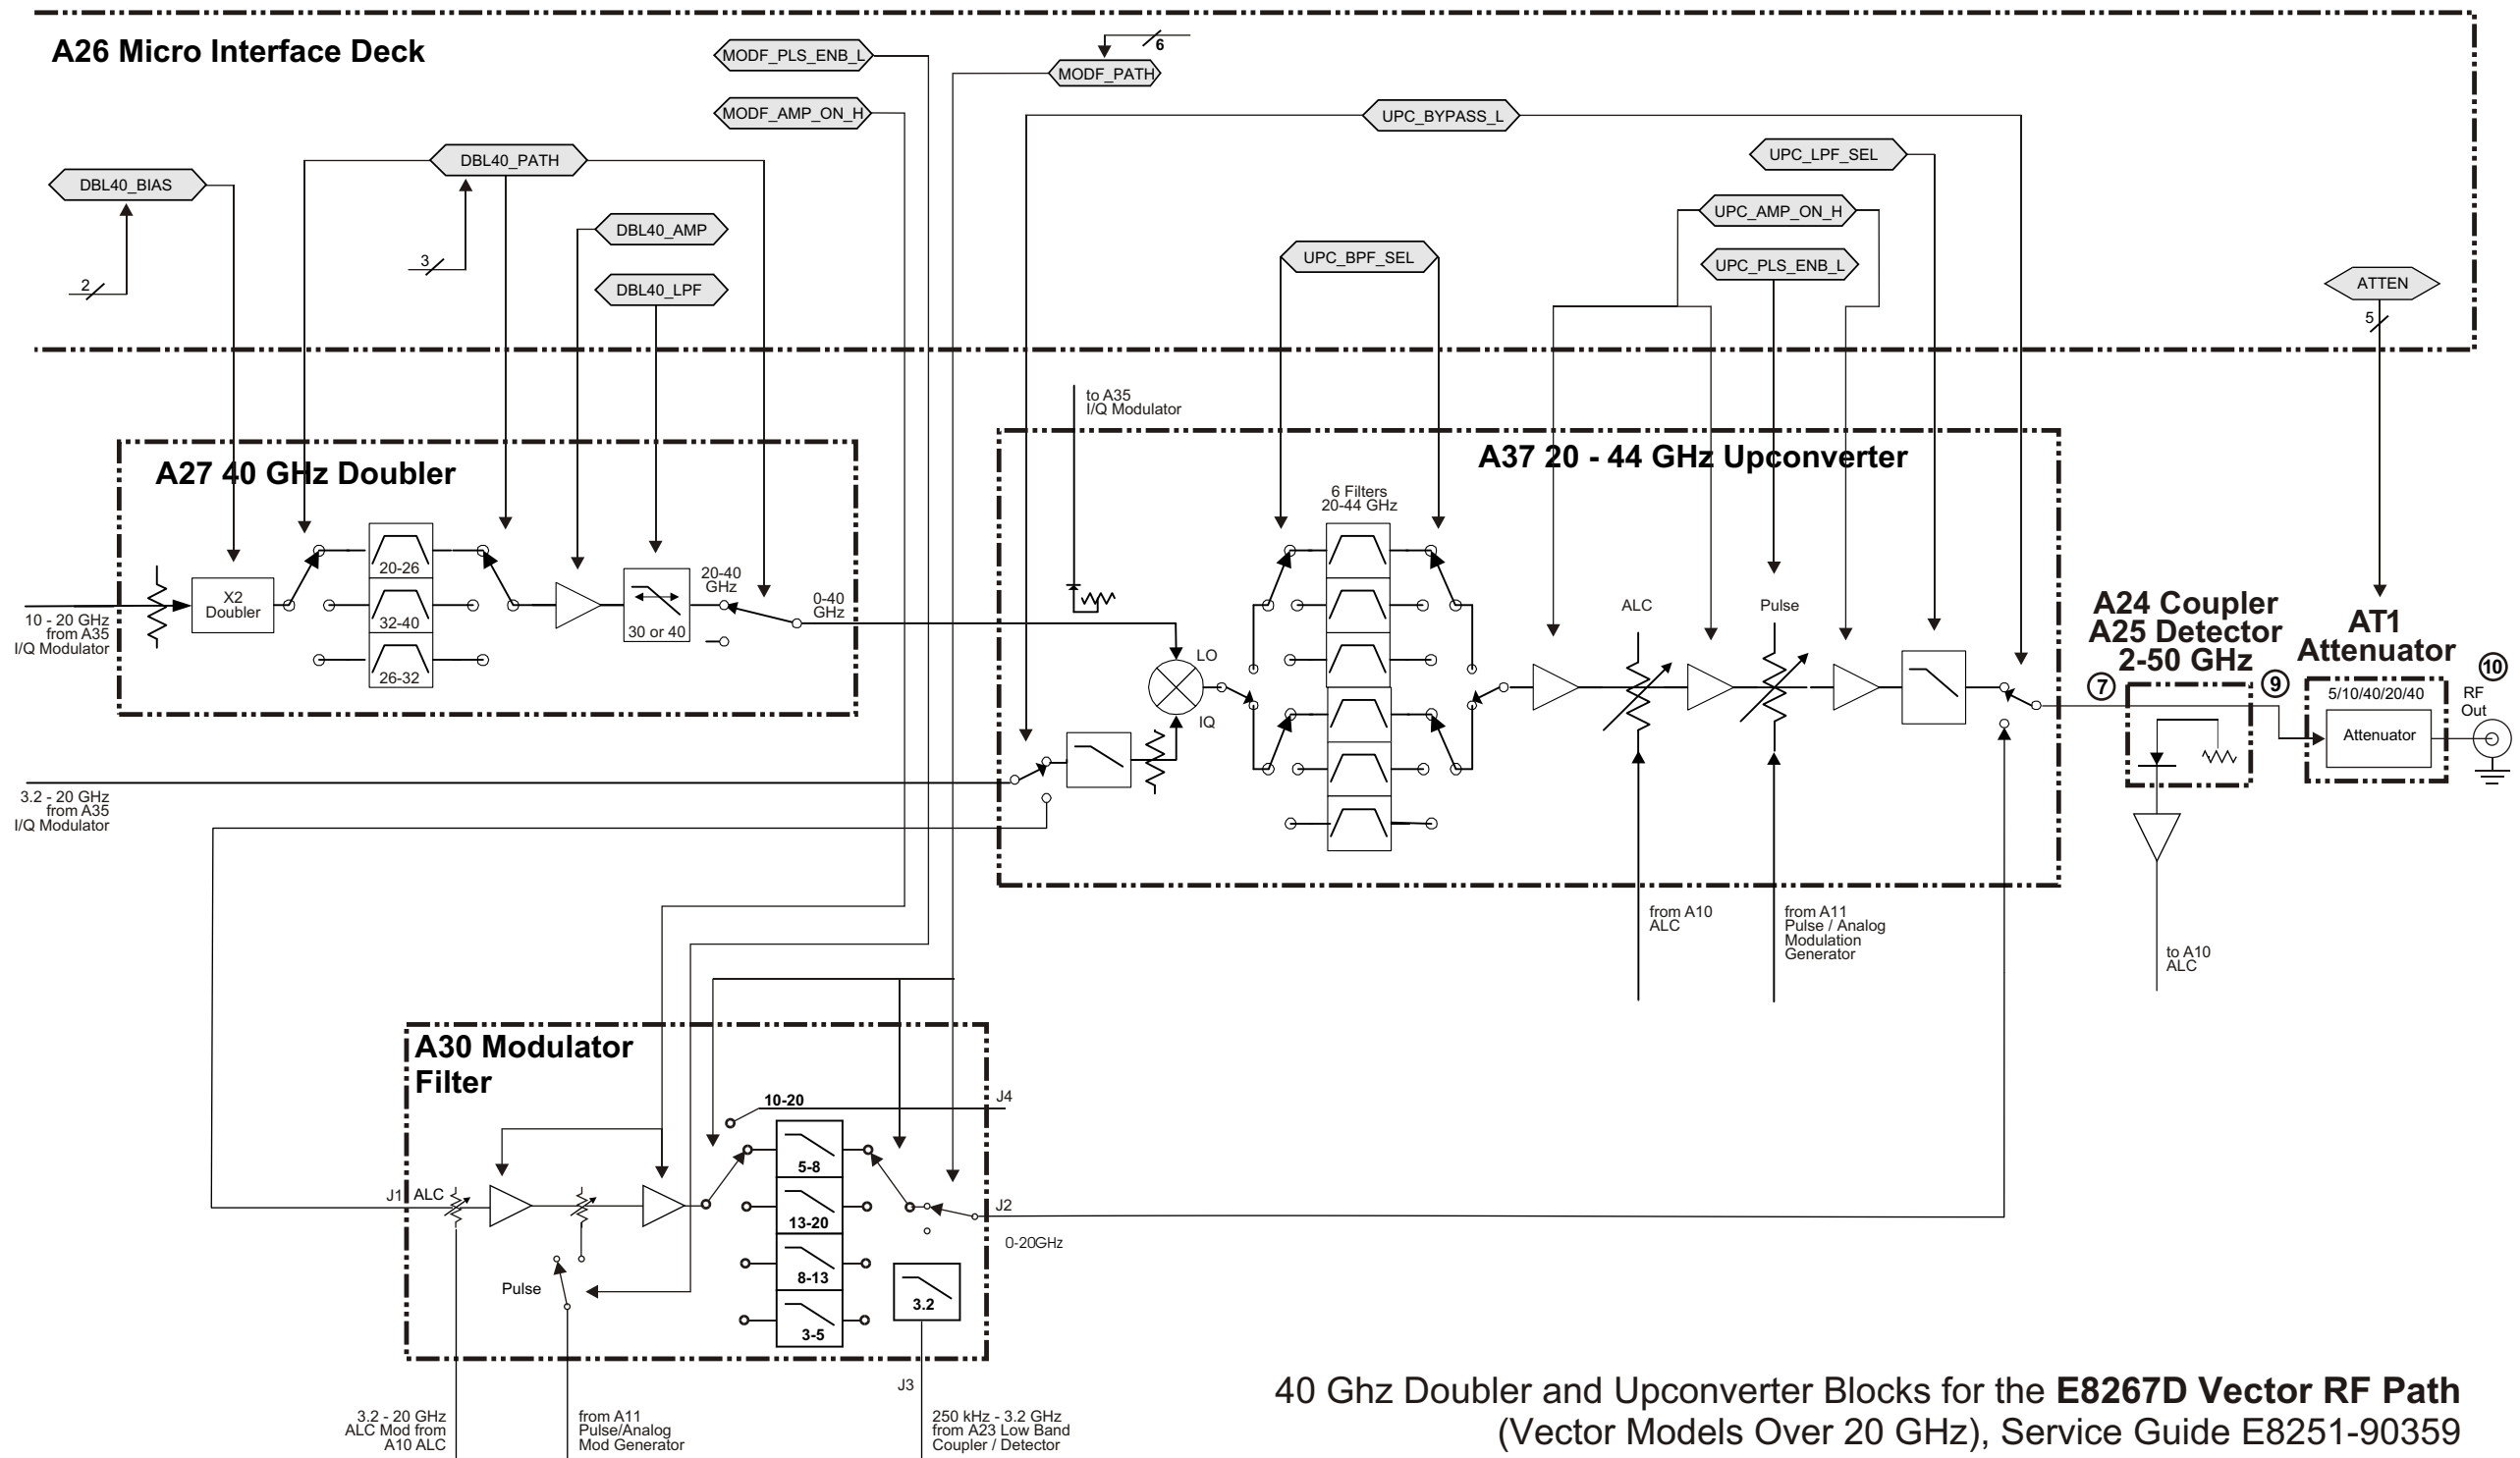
A26 Micro Interface Deck

MODF_PLS_ENB_L
6
MODF_PATH
MODF_AMP_ON_H
UPC_BYPASS_L
DBL40_PATH
DBL40_BIAS
UPC_LPF_SEL
UPC_AMP_ON_H
DBL40_AMP
UPC_BPF_SEL
UPC_PLS_ENB_L
3
DBL40_LPF
2
ATTEN
5

to A35 I/Q Modulator

A27 40 GHz Doubler

X2 Doubler
20-26
32-40
26-32
30 or 40
20-40 GHz
0-40 GHz

10 - 20 GHz from A35 I/Q Modulator

A37 20 - 44 GHz Upconverter

6 Filters 20-44 GHz
LO
IQ
ALC
Pulse

A24 Coupler
A25 Detector
2-50 GHz

AT1 Attenuator

7
9
10
5/10/40/20/40
Attenuator
RF Out

3.2 - 20 GHz from A35 I/Q Modulator

from A10 ALC
from A11 Pulse / Analog Modulation Generator
to A10 ALC

A30 Modulator Filter

10-20
J4
J1
ALC
5-8
13-20
8-13
3-5
3.2
J2
0-20GHz
Pulse
J3

3.2 - 20 GHz ALC Mod from A10 ALC
from A11 Pulse/Analog Mod Generator
250 kHz - 3.2 GHz from A23 Low Band Coupler / Detector

40 Ghz Doubler and Upconverter Blocks for the **E8267D Vector RF Path** (Vector Models Over 20 GHz), Service Guide E8251-90359